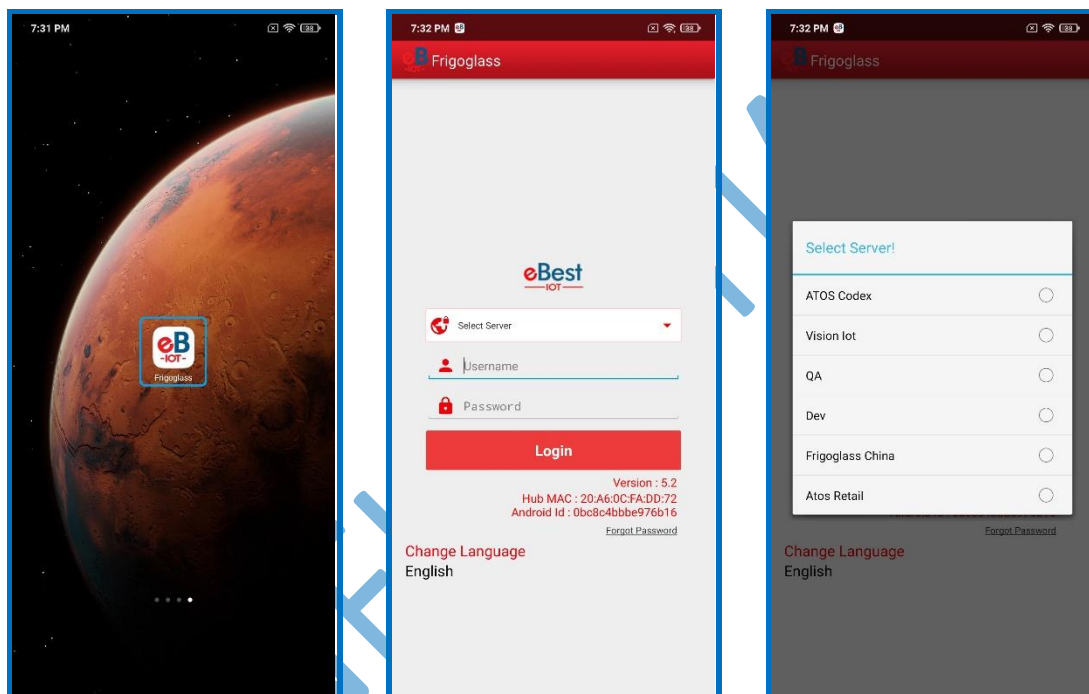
7:31 PM

eB
-IOT-
Frigoglass

7:32 PM

Frigoglass

eBest
IOT

Select Server

Username

Password

Login

Version : 5.2
Hub MAC : 20:A6:0C:FA:DD:72
Android Id : 0bc8c4bbbe976b16

Forgot Password

Change Language
English

7:32 PM

Frigoglass

Select Server!

ATOS Codex

Vision Iot

QA

Dev

Frigoglass China

Atos Retail

Forgot Password

Change Language
English